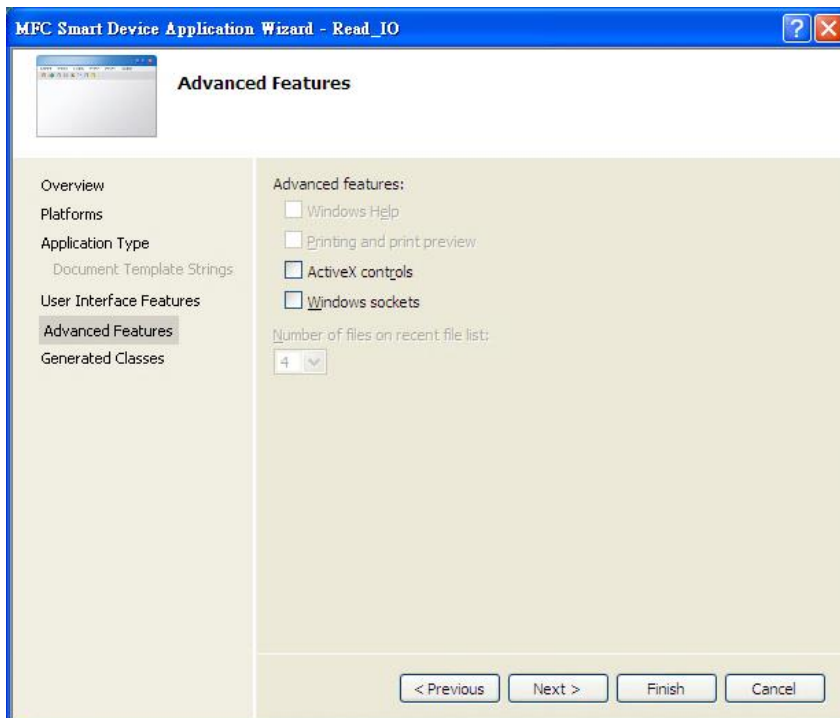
MFC Smart Device Application Wizard - Read_IO

Advanced Features

Overview
Platforms
Application Type
Document Template Strings
User Interface Features
Advanced Features
Generated Classes

Advanced features:
Windows Help
Printing and print preview
ActiveX controls
Windows sockets

Number of files on recent file list:
4

< Previous
Next >
Finish
Cancel